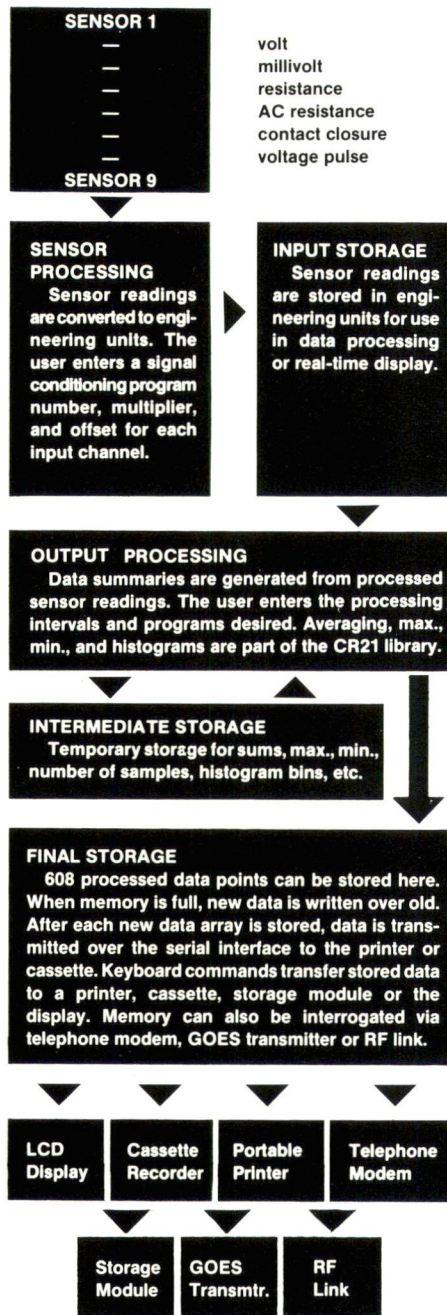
SENSOR 1
—
—
—
—
—
—
SENSOR 9

volt
millivolt
resistance
AC resistance
contact closure
voltage pulse

SENSOR PROCESSING
Sensor readings are converted to engineering units. The user enters a signal conditioning program number, multiplier, and offset for each input channel.

INPUT STORAGE
Sensor readings are stored in engineering units for use in data processing or real-time display.

OUTPUT PROCESSING
Data summaries are generated from processed sensor readings. The user enters the processing intervals and programs desired. Averaging, max., min., and histograms are part of the CR21 library.

INTERMEDIATE STORAGE
Temporary storage for sums, max., min., number of samples, histogram bins, etc.

FINAL STORAGE
608 processed data points can be stored here. When memory is full, new data is written over old. After each new data array is stored, data is transmitted over the serial interface to the printer or cassette. Keyboard commands transfer stored data to a printer, cassette, storage module or the display. Memory can also be interrogated via telephone modem, GOES transmitter or RF link.

LCD Display

Cassette Recorder

Portable Printer

Telephone Modem

Storage Module

GOES Transmtr.

RF Link